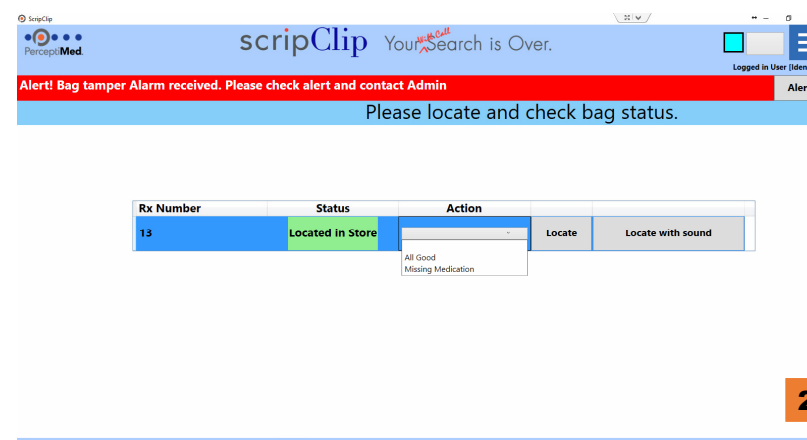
ScripClip

PerceptiMed

scripClip Your Will Call Search is Over.

Logged in User [Iden

Alert! Bag tamper Alarm received. Please check alert and contact Admin

Aler

Please locate and check bag status.

| Rx Number | Status | Action | | |
|---|---|---|---|---|
| 13 | Located in Store | | Locate | Locate with sound |

All Good
Missing Medication

2